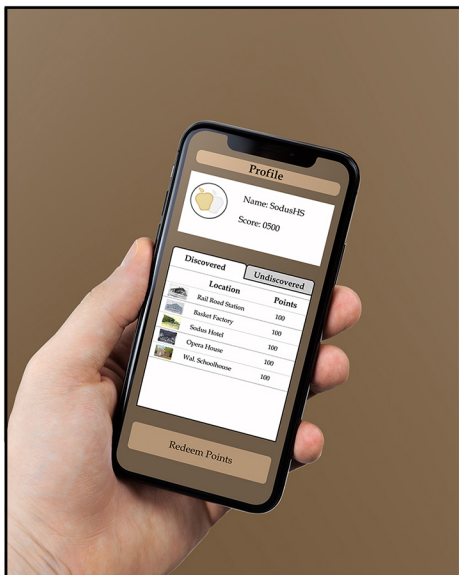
Profile

Name: SodusHS

Score: 0500

Discovered

Undiscovered

| Location | Points |
|---|---|
| Rail Road Station | 100 |
| Basket Factory | 100 |
| Sodus Hotel | 100 |
| Opera House | 100 |
| Wal. Schoolhouse | 100 |

Redeem Points